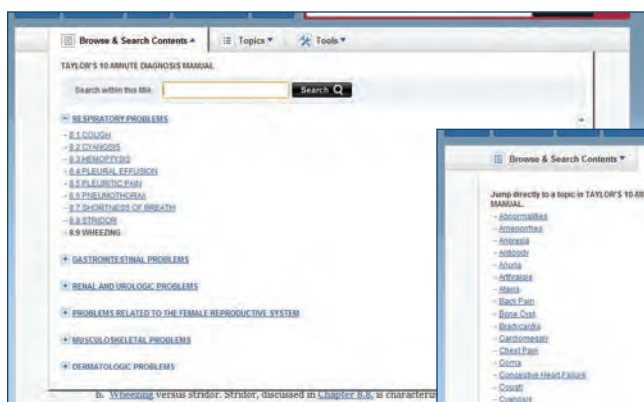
Browse & Search Contents ▲ Topics ▼ Tools ▼

TAYLOR'S 10 MINUTE DIAGNOSIS MANUAL

Search within this title: Search

− RESPIRATORY PROBLEMS
- 8.1 COUGH
- 8.2 CYANOSIS
- 8.3 HEMOPTYSIS
- 8.4 PLEURAL EFFUSION
- 8.5 PLEURITIC PAIN
- 8.6 PNEUMOTHORAX
- 8.7 SHORTNESS OF BREATH
- 8.8 STRIDOR
- 8.9 WHEEZING

+ GASTROINTESTINAL PROBLEMS

+ RENAL AND UROLOGIC PROBLEMS

+ PROBLEMS RELATED TO THE FEMALE REPRODUCTIVE SYSTEM

+ MUSCULOSKELETAL PROBLEMS

+ DERMATOLOGIC PROBLEMS

b. Wheezing versus stridor. Stridor, discussed in Chapter 8.8, is characteri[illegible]

Browse & Search Contents ▼

Jump directly to a topic in TAYLOR'S 10 MI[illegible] MANUAL.
- Abnormalities
- Amenorrhea
- Anorexia
- Antibody
- Anuria
- Arthralgia
- Ataxia
- Back Pain
- Bone Cyst
- Bradycardia
- Cardiomegaly
- Chest Pain
- Coma
- Congestive Heart Failure
- Cough
- Cyanosis